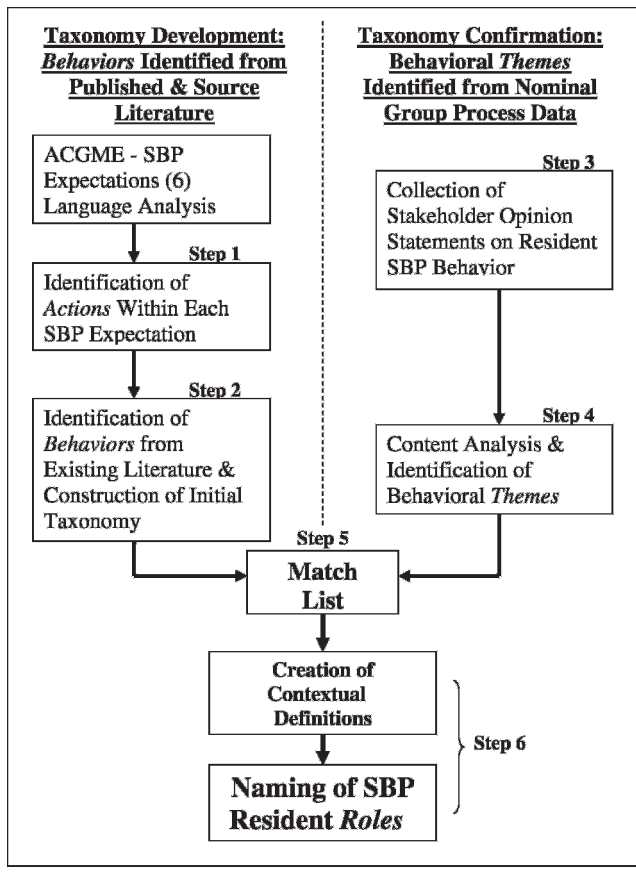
Taxonomy Development: *Behaviors* Identified from Published & Source Literature

ACGME - SBP Expectations (6) Language Analysis

Step 1

Identification of *Actions* Within Each SBP Expectation

Step 2

Identification of *Behaviors* from Existing Literature & Construction of Initial Taxonomy

Taxonomy Confirmation: Behavioral *Themes* Identified from Nominal Group Process Data

Step 3

Collection of Stakeholder Opinion Statements on Resident SBP Behavior

Step 4

Content Analysis & Identification of Behavioral *Themes*

Step 5

Match List

Creation of Contextual Definitions

Step 6

Naming of SBP Resident *Roles*